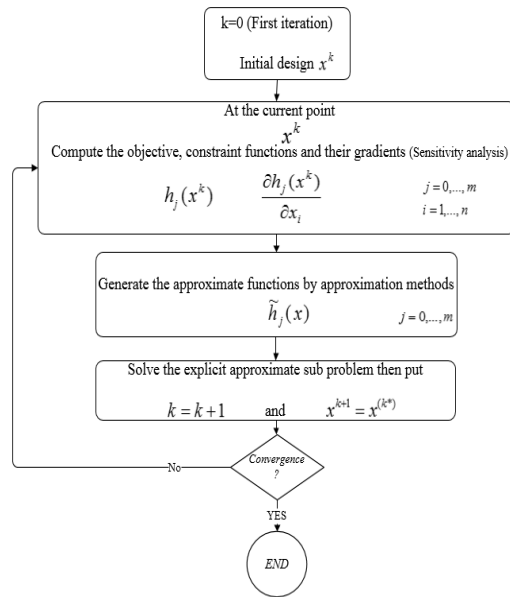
k=0 (First iteration)

Initial design $x^k$

At the current point

$x^k$

Compute the objective, constraint functions and their gradients (Sensitivity analysis)

$h_j(x^k)$ $\frac{\partial h_j(x^k)}{\partial x_i}$ $j = 0,\dots,m$ $i = 1,\dots,n$

Generate the approximate functions by approximation methods

$\widetilde{h}_j(x)$ $j = 0,\dots,m$

Solve the explicit approximate sub problem then put

$k = k+1$ and $x^{k+1} = x^{(k^*)}$

Convergence ?

No

YES

END